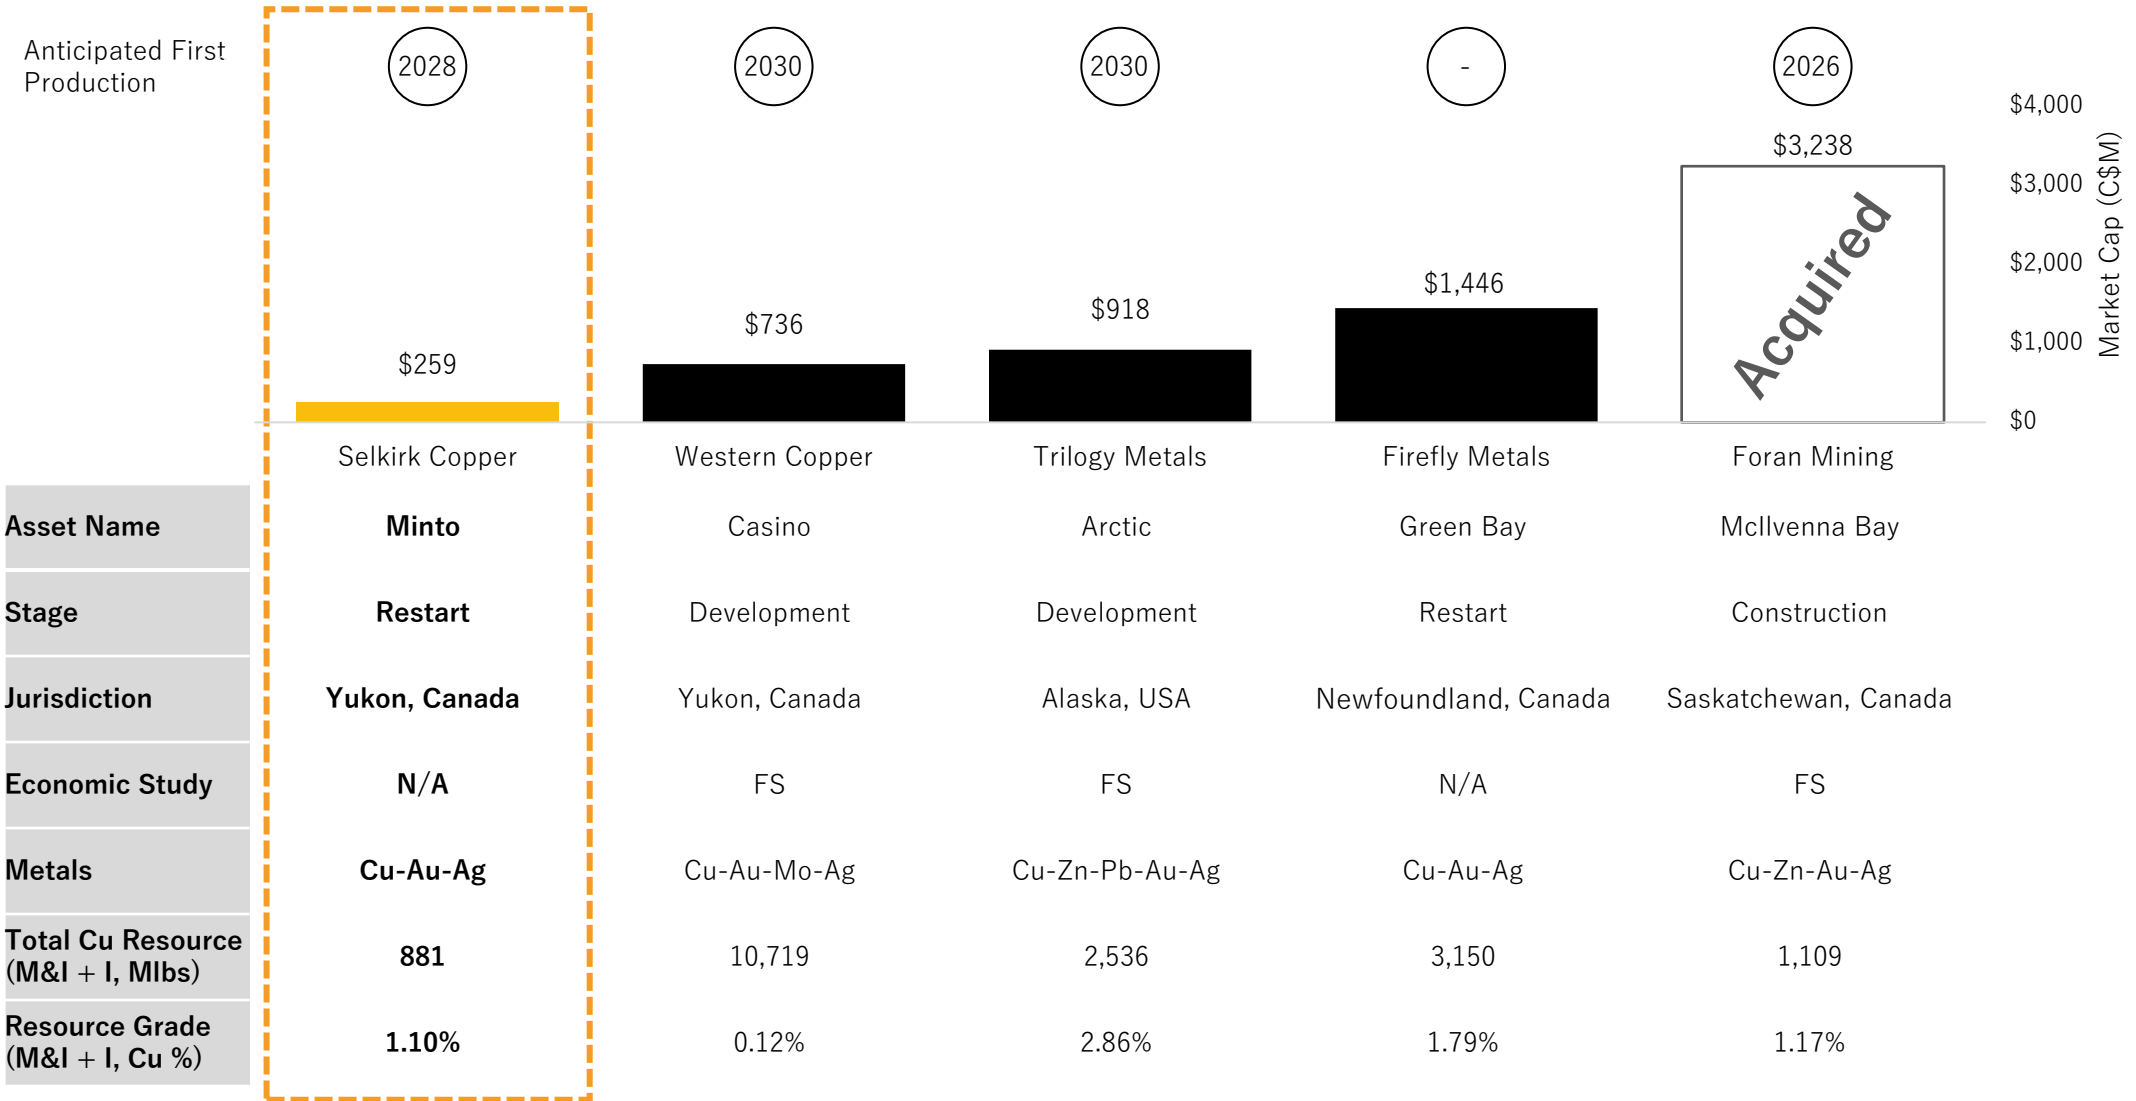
Anticipated First Production

2028 2030 2030 - 2026

$4,000
$3,000
$2,000
$1,000
$0
Market Cap (C$M)

$259 $736 $918 $1,446 $3,238

Acquired

| | Selkirk Copper | Western Copper | Trilogy Metals | Firefly Metals | Foran Mining |
|---|---|---|---|---|---|
| Asset Name | Minto | Casino | Arctic | Green Bay | McIlvenna Bay |
| Stage | Restart | Development | Development | Restart | Construction |
| Jurisdiction | Yukon, Canada | Yukon, Canada | Alaska, USA | Newfoundland, Canada | Saskatchewan, Canada |
| Economic Study | N/A | FS | FS | N/A | FS |
| Metals | Cu-Au-Ag | Cu-Au-Mo-Ag | Cu-Zn-Pb-Au-Ag | Cu-Au-Ag | Cu-Zn-Au-Ag |
| Total Cu Resource (M&I + I, Mlbs) | 881 | 10,719 | 2,536 | 3,150 | 1,109 |
| Resource Grade (M&I + I, Cu %) | 1.10% | 0.12% | 2.86% | 1.79% | 1.17% |